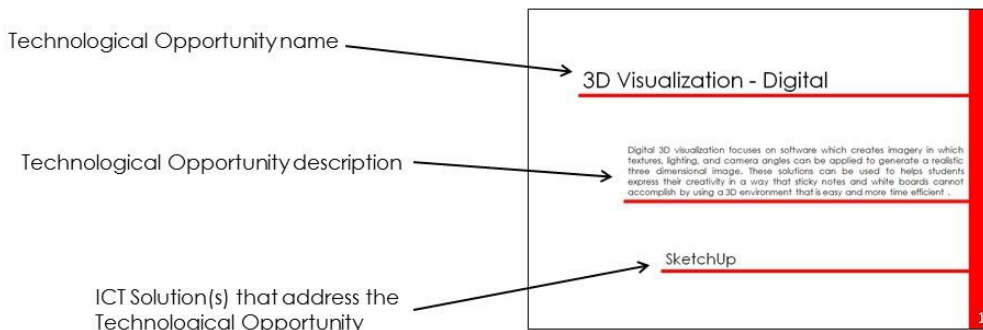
Technological Opportunity name

Technological Opportunity description

ICT Solution(s) that address the Technological Opportunity

3D Visualization - Digital

Digital 3D visualization focuses on software which creates imagery in which textures, lighting, and camera angles can be applied to generate a realistic three dimensional image. These solutions can be used to helps students express their creativity in a way that sticky notes and white boards cannot accomplish by using a 3D environment that is easy and more time efficient .

SketchUp